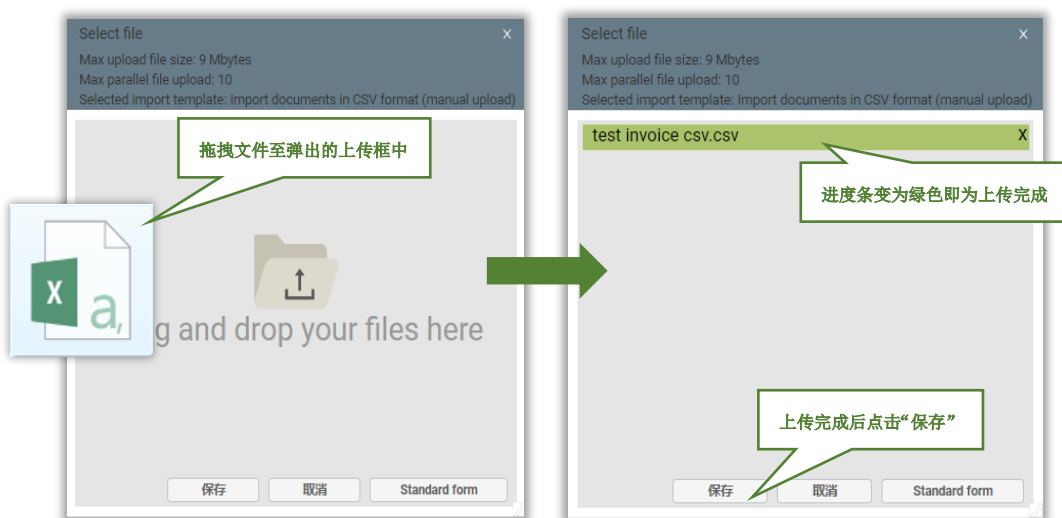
Select file
X
Max upload file size: 9 Mbytes
Max parallel file upload: 10
Selected import template: Import documents in CSV format (manual upload)

拖拽文件至弹出的上传框中

X a,

g and drop your files here

保存 取消 Standard form

Select file
X
Max upload file size: 9 Mbytes
Max parallel file upload: 10
Selected import template: Import documents in CSV format (manual upload)

test invoice csv.csv X

进度条变为绿色即为上传完成

上传完成后点击“保存”

保存 取消 Standard form